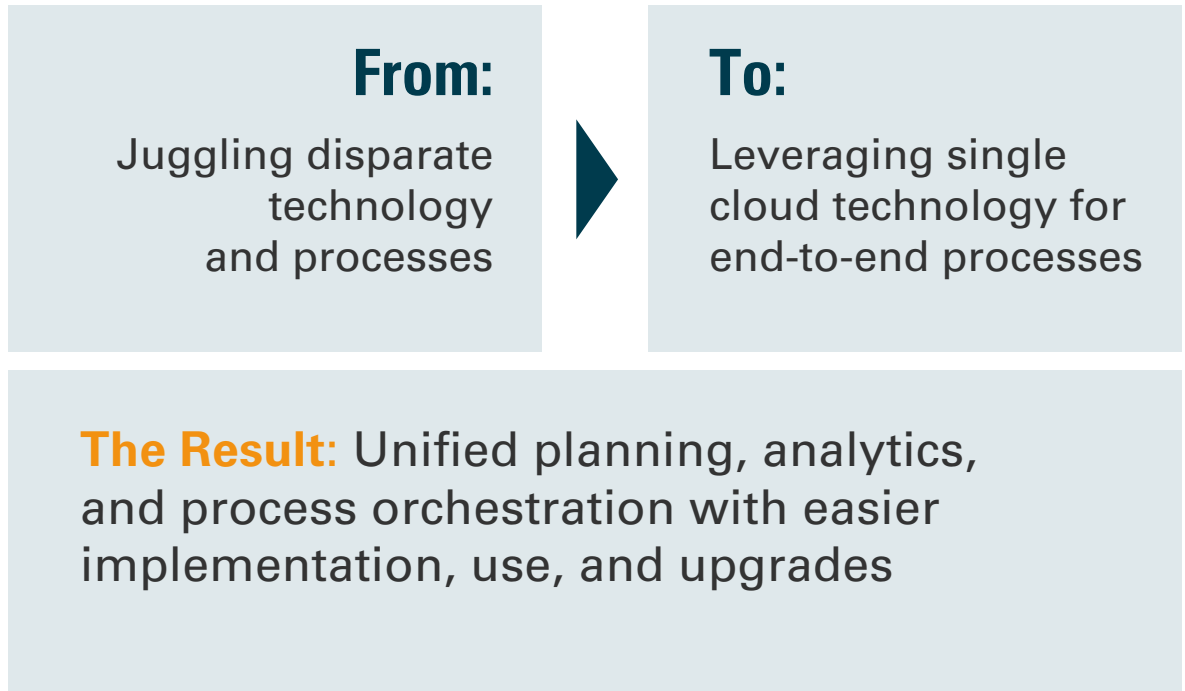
From:

Juggling disparate technology and processes

To:

Leveraging single cloud technology for end-to-end processes

The Result: Unified planning, analytics, and process orchestration with easier implementation, use, and upgrades